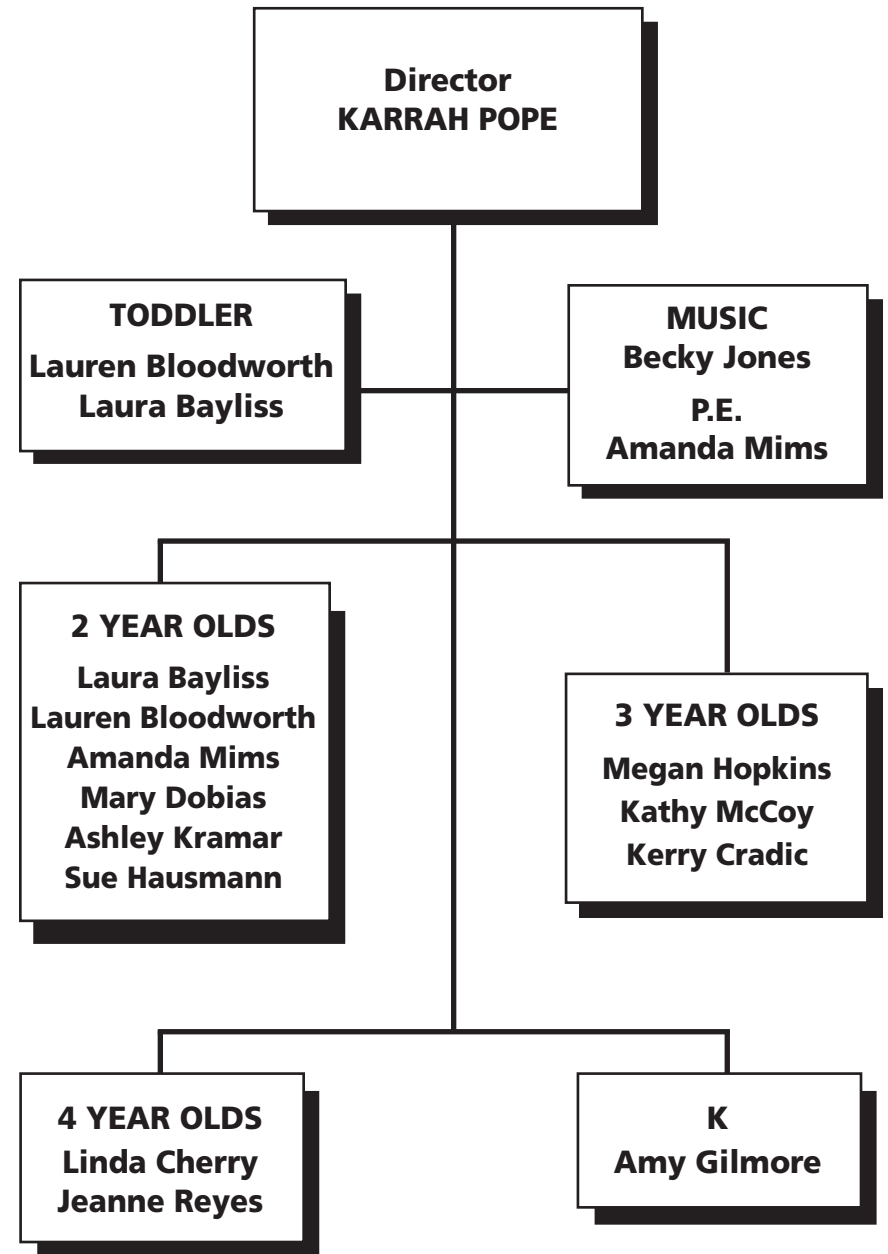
Director
KARRAH POPE

TODDLER
Lauren Bloodworth
Laura Bayliss

MUSIC
Becky Jones
P.E.
Amanda Mims

2 YEAR OLDS
Laura Bayliss
Lauren Bloodworth
Amanda Mims
Mary Dobias
Ashley Kramar
Sue Hausmann

3 YEAR OLDS
Megan Hopkins
Kathy McCoy
Kerry Cradic

4 YEAR OLDS
Linda Cherry
Jeanne Reyes

K
Amy Gilmore